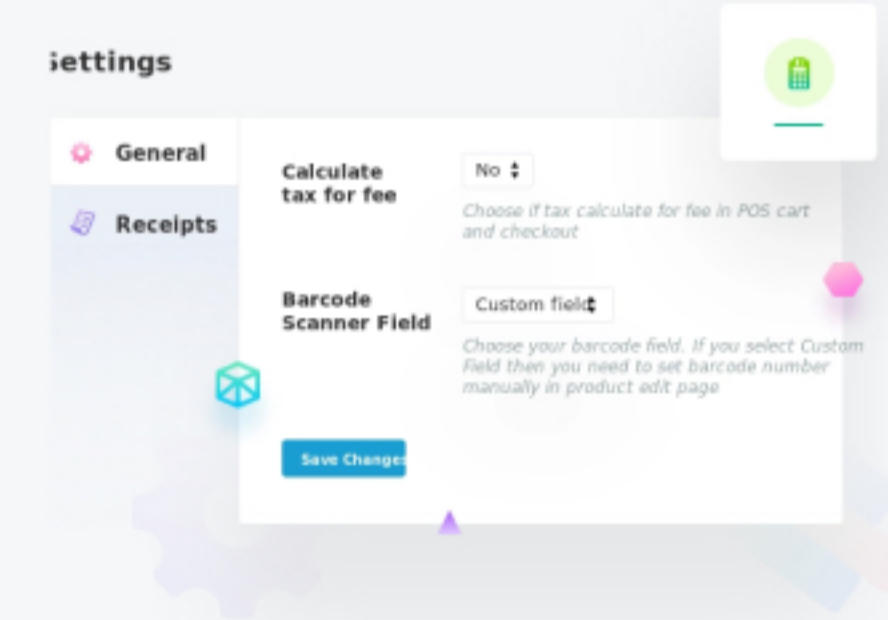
Settings

General

Receipts

Calculate tax for fee

No

Choose if tax calculate for fee in POS cart and checkout

Barcode Scanner Field

Custom field

Choose your barcode field. If you select Custom Field then you need to set barcode number manually in product edit page

Save Changes